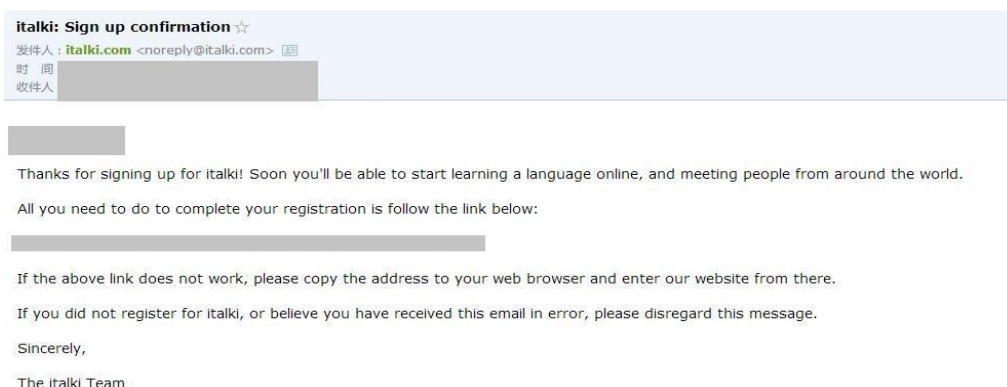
italki: Sign up confirmation ☆

发件人：italki.com <noreply@italki.com>
时 间
收件人

Thanks for signing up for italki! Soon you'll be able to start learning a language online, and meeting people from around the world.

All you need to do to complete your registration is follow the link below:

If the above link does not work, please copy the address to your web browser and enter our website from there.

If you did not register for italki, or believe you have received this email in error, please disregard this message.

Sincerely,

The italki Team